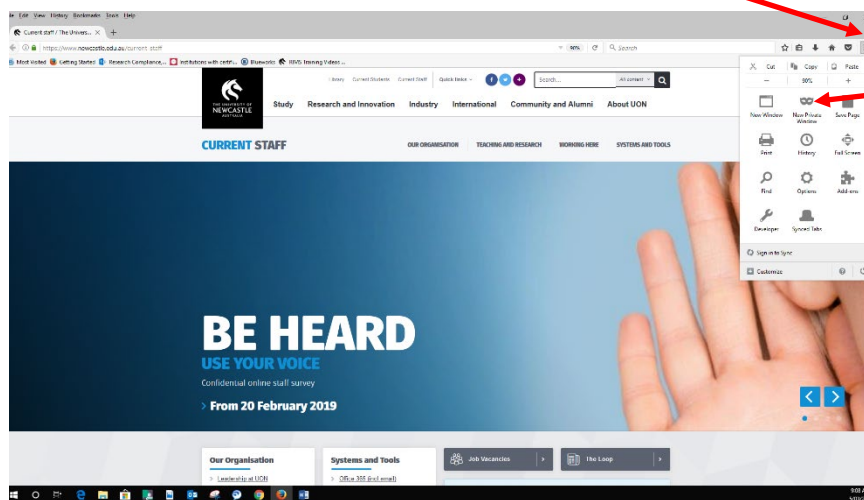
le Edit View History Bookmarks Tools Help

Current staff / The Univers... ×  +

https://www.newcastle.edu.au/current-staff  90%  Search

Most Visited  Getting Started  Research Compliance...  Institutions with certif...  Blueworks  RIMS Training Videos ...

Library  Current Students  Current Staff  Quick links  Search...  All content

THE UNIVERSITY OF NEWCASTLE AUSTRALIA

Study  Research and Innovation  Industry  International  Community and Alumni  About UON

CURRENT STAFF

OUR ORGANISATION  TEACHING AND RESEARCH  WORKING HERE  SYSTEMS AND TOOLS

Cut  Copy  Paste
−  90%  +
New Window  New Private Window  Save Page
Print  History  Full Screen
Find  Options  Add-ons
Developer  Synced Tabs
Sign in to Sync
Customize

BE HEARD
USE YOUR VOICE
Confidential online staff survey
› From 20 February 2019

Our Organisation
› Leadership at UON

Systems and Tools
› Office 365 (incl email)

Job Vacancies

The Loop